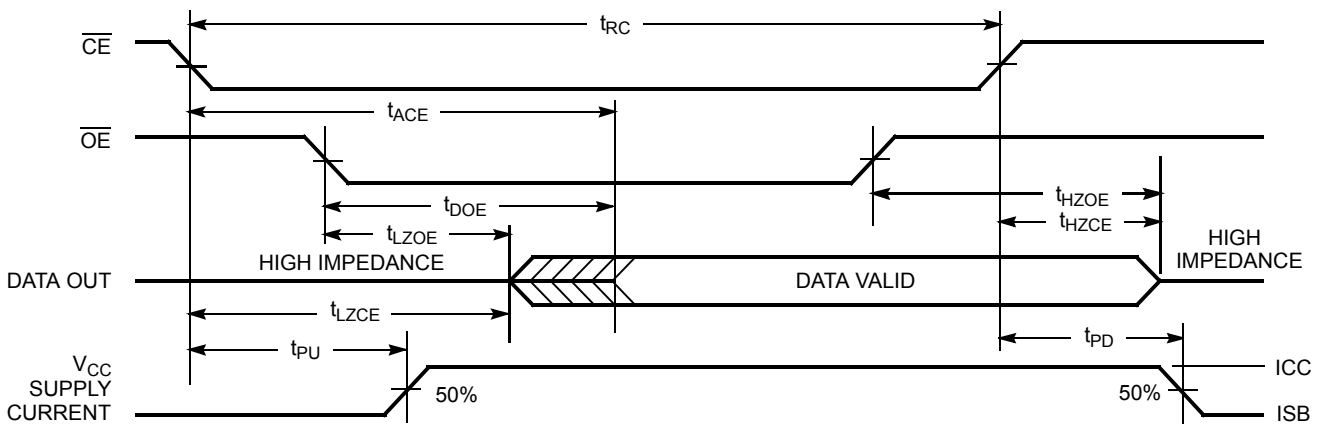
$t_{RC}$

$\overline{CE}$

$t_{ACE}$

$\overline{OE}$

$t_{HZOE}$

$t_{DOE}$

$t_{HZCE}$

$t_{LZOE}$

HIGH IMPEDANCE

HIGH IMPEDANCE

DATA OUT

DATA VALID

$t_{LZCE}$

$t_{PD}$

$t_{PU}$

$V_{CC}$ SUPPLY CURRENT

ICC

50%

50%

ISB